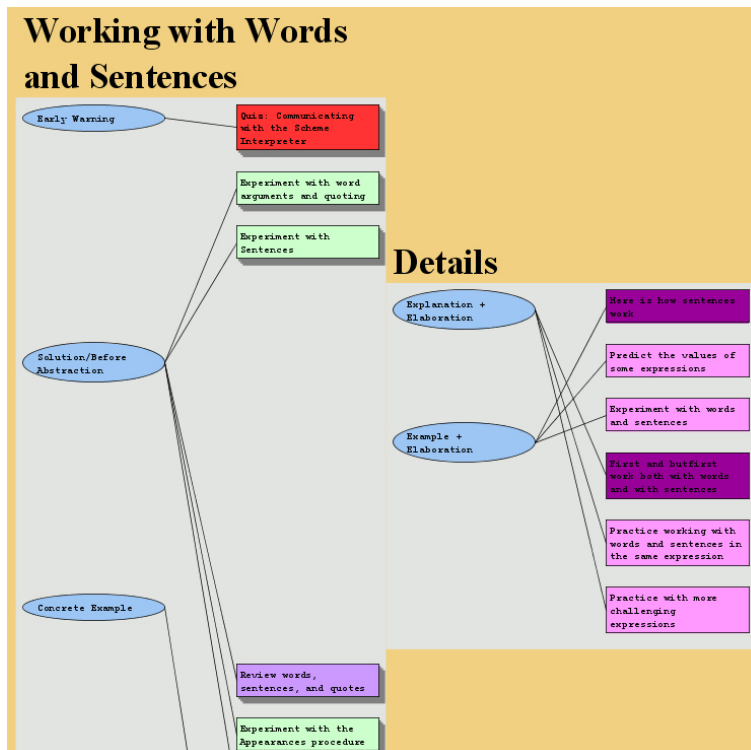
Working with Words and Sentences

Early Warning

Quiz: Communicating with the Scheme Interpreter

Experiment with word arguments and quoting

Experiment with Sentences

Solution/Before Abstraction

Concrete Example

Review words, sentences, and quotes

Experiment with the Appearances procedure

Details

Explanation + Elaboration

Example + Elaboration

Here is how sentences work

Predict the values of some expressions

Experiment with words and sentences

First and butfirst work both with words and with sentences

Practice working with words and sentences in the same expression

Practice with more challenging expressions